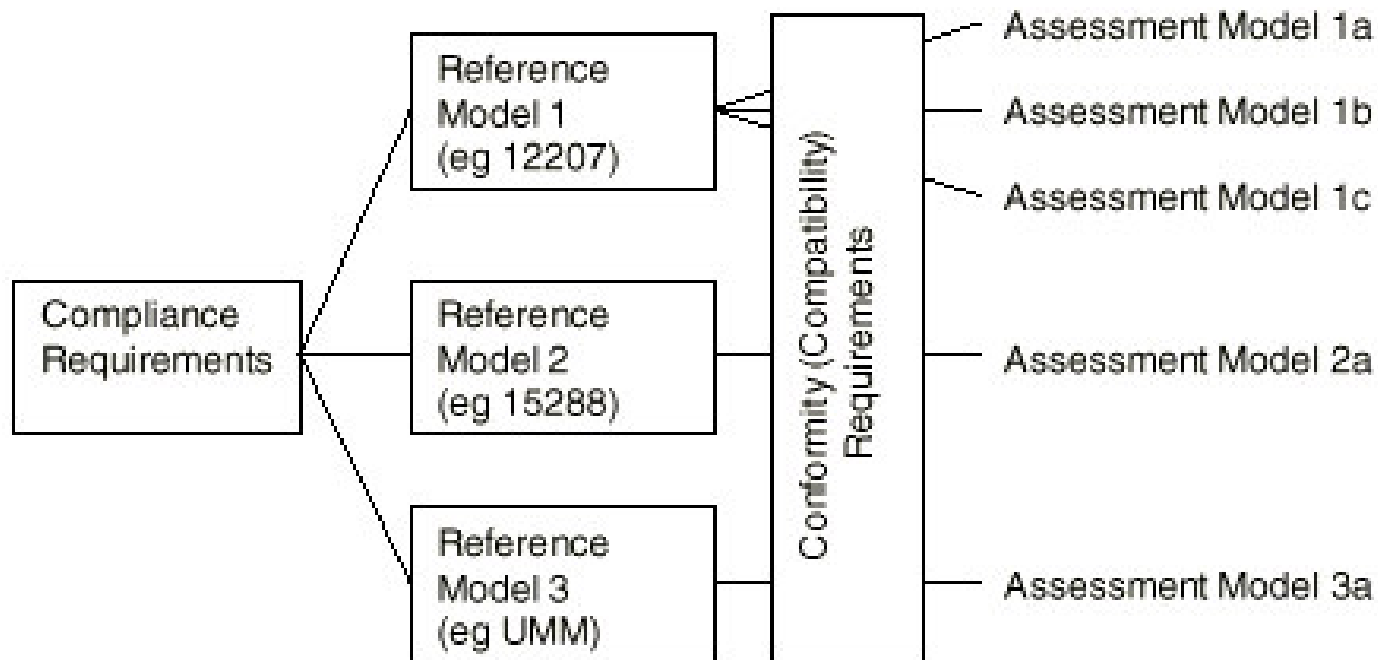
Compliance Requirements

Reference Model 1 (eg 12207)

Reference Model 2 (eg 15288)

Reference Model 3 (eg UMM)

Conformity (Compatibility) Requirements

Assessment Model 1a

Assessment Model 1b

Assessment Model 1c

Assessment Model 2a

Assessment Model 3a